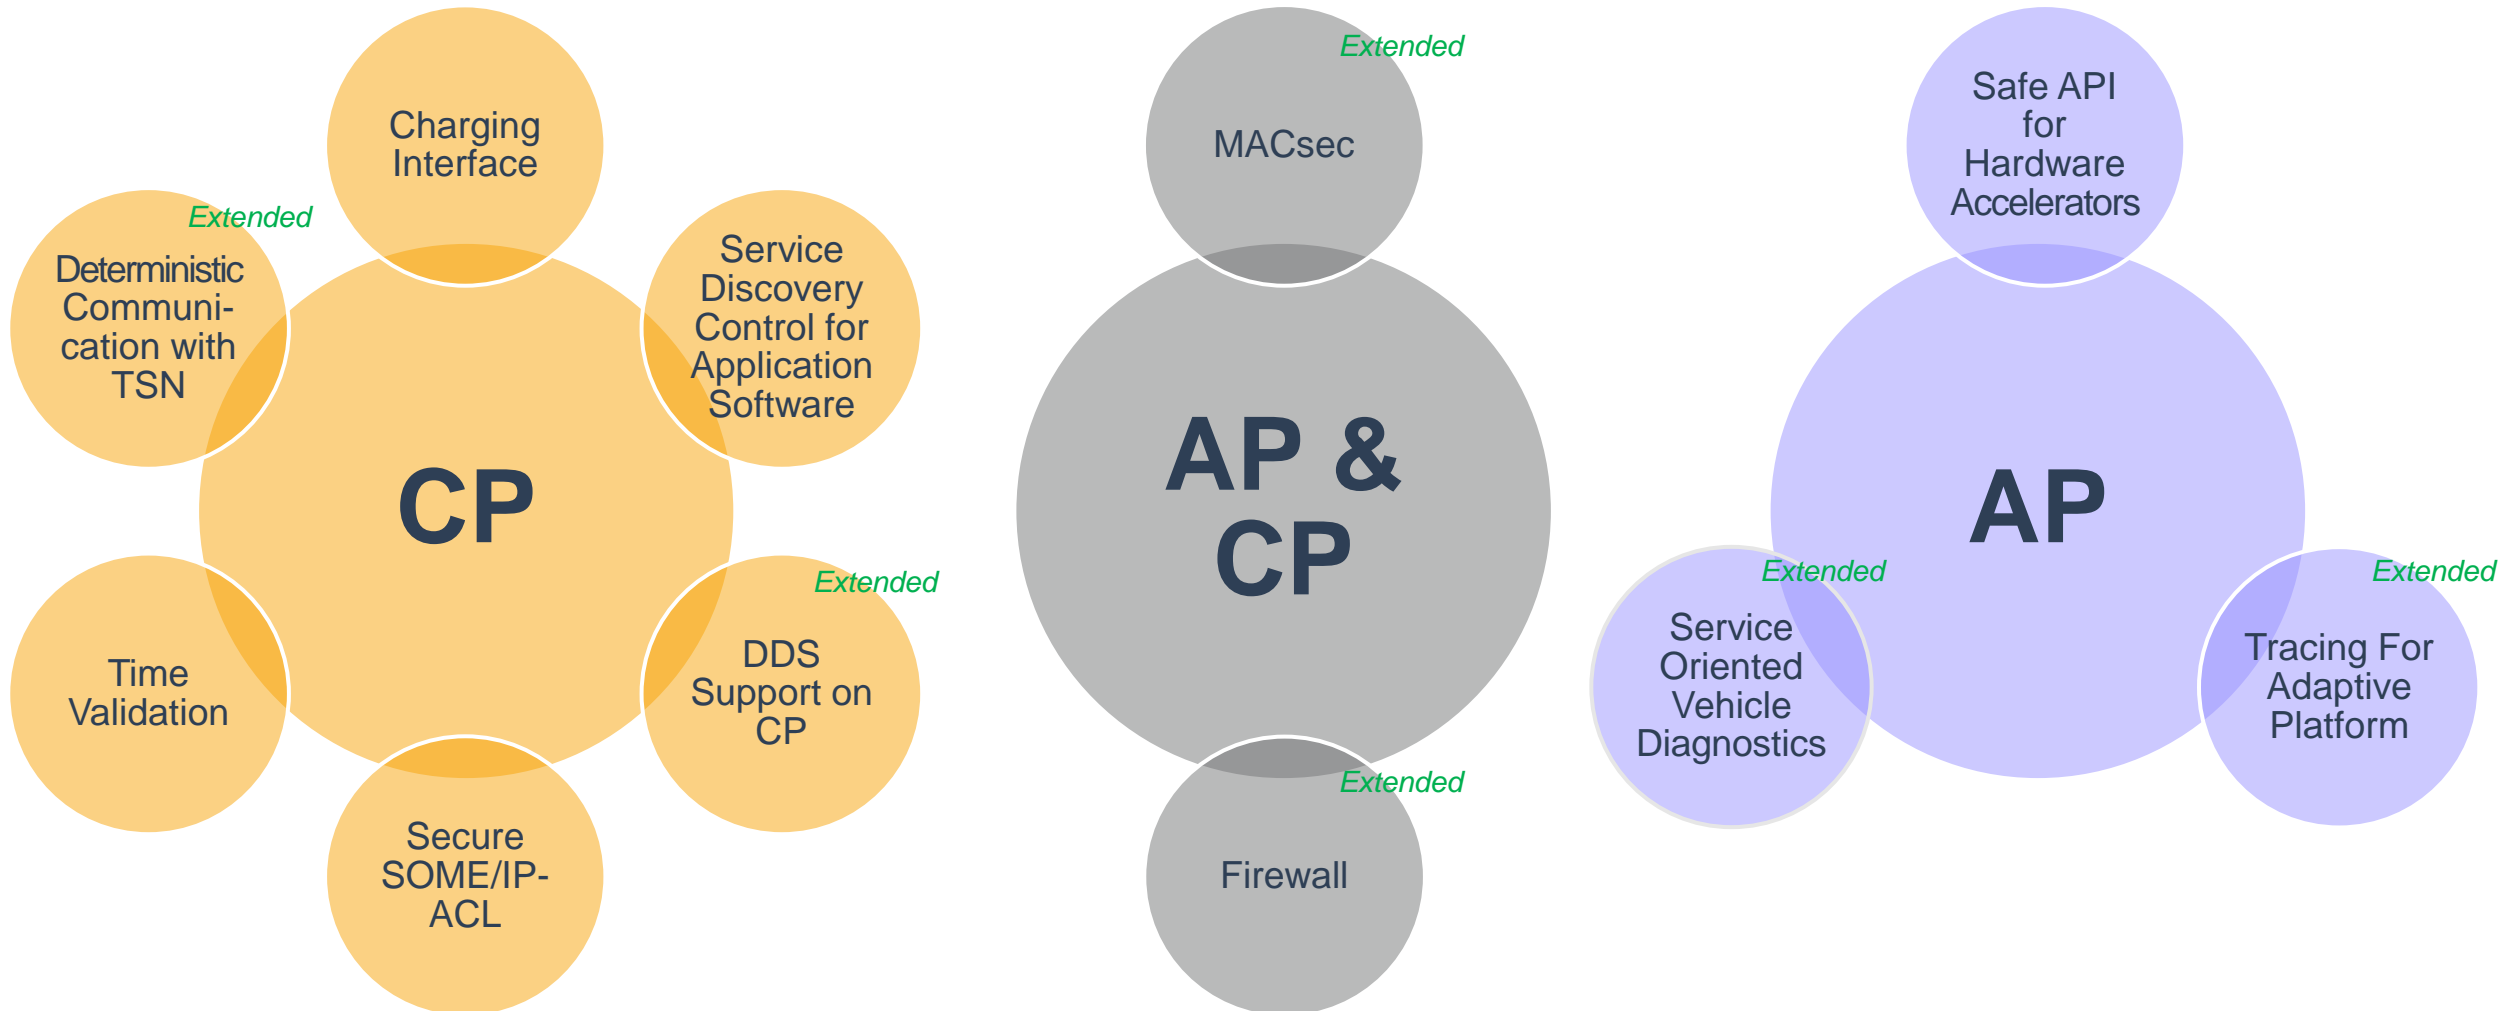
Charging Interface

Extended
Deterministic Communication with TSN

Service Discovery Control for Application Software

CP

Time Validation

Extended
DDS Support on CP

Secure SOME/IP-ACL

Extended
MACsec

AP & CP

Extended
Firewall

Safe API for Hardware Accelerators

AP

Extended
Service Oriented Vehicle Diagnostics

Extended
Tracing For Adaptive Platform